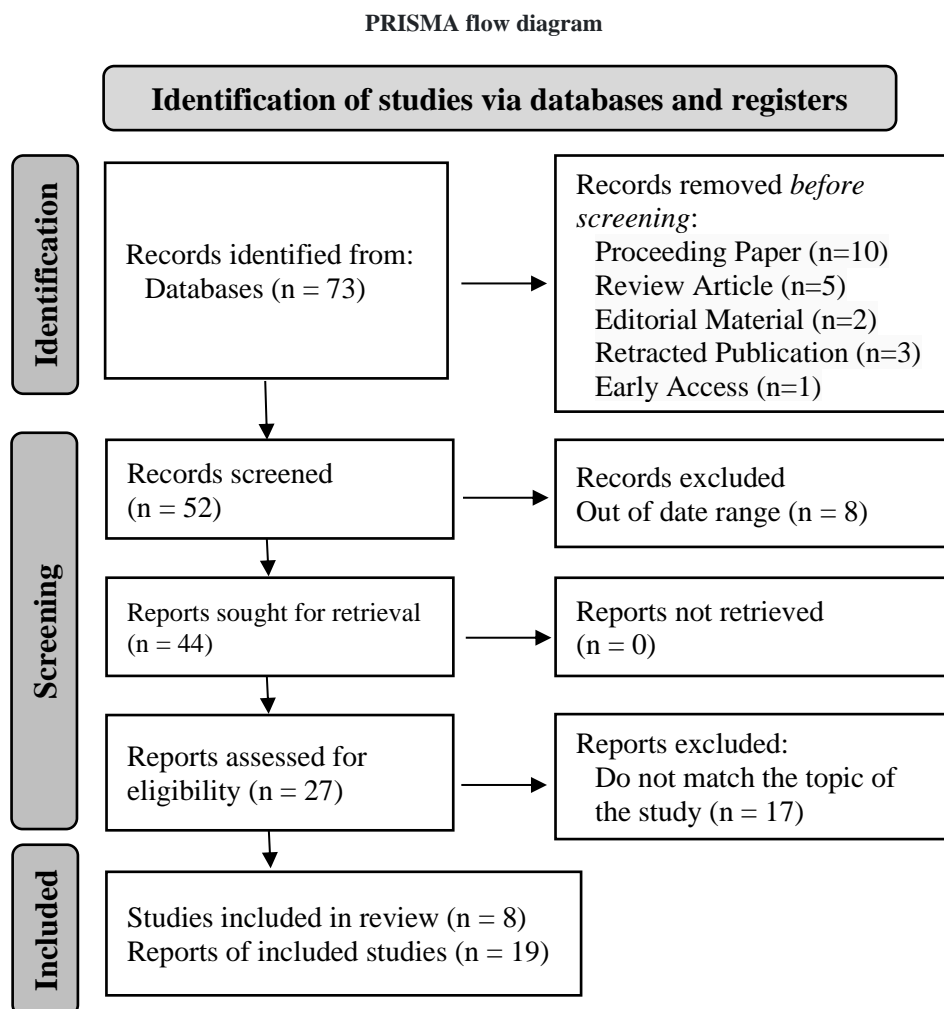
PRISMA flow diagram

Identification of studies via databases and registers

Identification

Records identified from:
Databases (n = 73)

Records removed *before screening*:
Proceeding Paper (n=10)
Review Article (n=5)
Editorial Material (n=2)
Retracted Publication (n=3)
Early Access (n=1)

Screening

Records screened
(n = 52)

Records excluded
Out of date range (n = 8)

Reports sought for retrieval
(n = 44)

Reports not retrieved
(n = 0)

Reports assessed for eligibility (n = 27)

Reports excluded:
Do not match the topic of the study (n = 17)

Included

Studies included in review (n = 8)
Reports of included studies (n = 19)